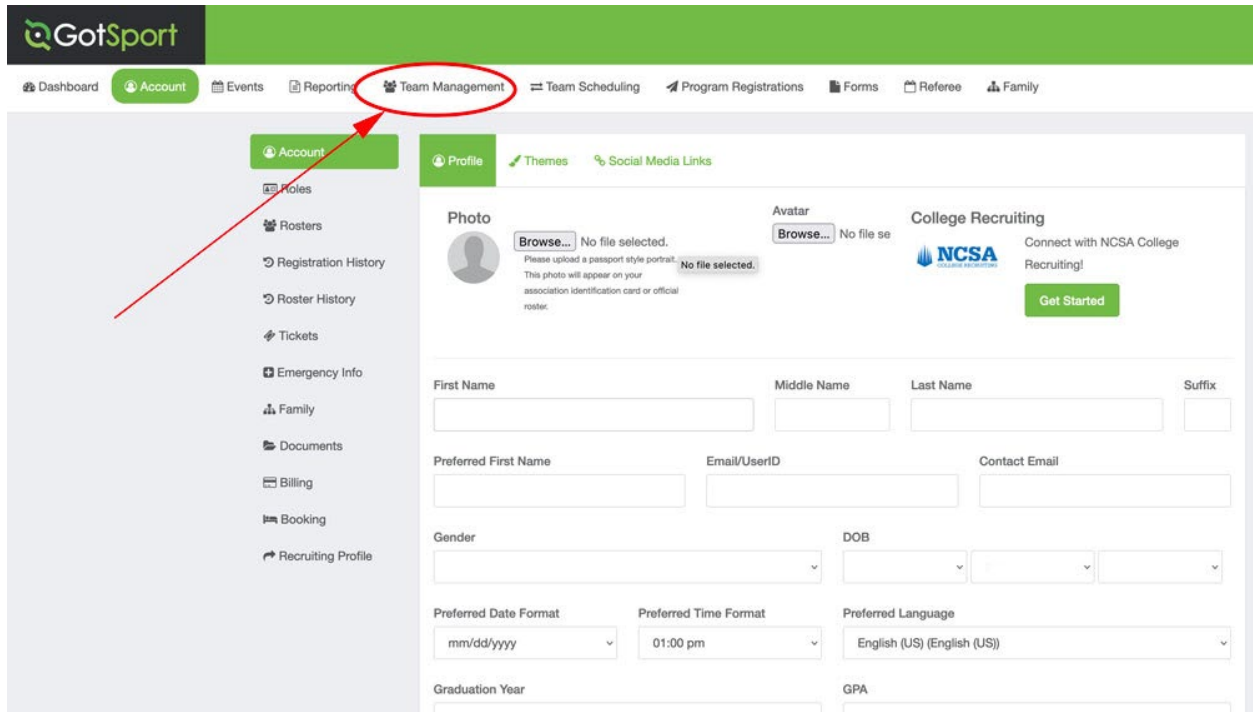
GotSport

Dashboard Account Events Reporting Team Management Team Scheduling Program Registrations Forms Referee Family

Account
Roles
Rosters
Registration History
Roster History
Tickets
Emergency Info
Family
Documents
Billing
Booking
Recruiting Profile

Profile Themes Social Media Links

Photo
Browse... No file selected.
Please upload a passport style portrait. This photo will appear on your association identification card or official roster.
No file selected.

Avatar
Browse... No file se

College Recruiting
NCSA COLLEGE RECRUITING
Connect with NCSA College Recruiting!
Get Started

First Name
Middle Name
Last Name
Suffix

Preferred First Name
Email/UserID
Contact Email

Gender
DOB

Preferred Date Format
mm/dd/yyyy
Preferred Time Format
01:00 pm
Preferred Language
English (US) (English (US))

Graduation Year
GPA